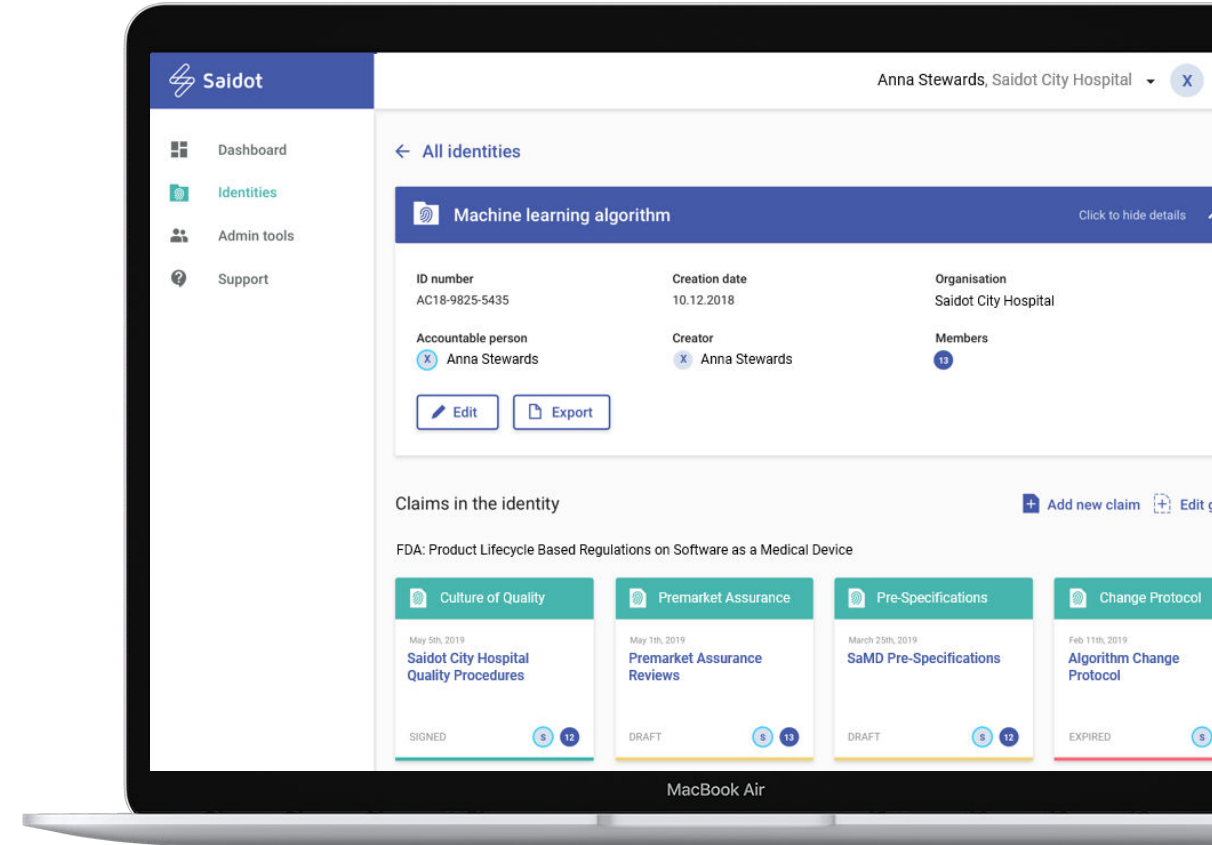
Saidot

Anna Stewards, Saidot City Hospital X

Dashboard
Identities
Admin tools
Support

← All identities

Machine learning algorithm

Click to hide details

ID number
AC18-9825-5435

Creation date
10.12.2018

Organisation
Saidot City Hospital

Accountable person
X Anna Stewards

Creator
X Anna Stewards

Members
13

Edit
Export

Claims in the identity

Add new claim
Edit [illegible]

FDA: Product Lifecycle Based Regulations on Software as a Medical Device

Culture of Quality
May 5th, 2019
Saidot City Hospital Quality Procedures
SIGNED S 12

Premarket Assurance
May 1th, 2019
Premarket Assurance Reviews
DRAFT S 13

Pre-Specifications
March 25th, 2019
SaMD Pre-Specifications
DRAFT S 12

Change Protocol
Feb 11th, 2019
Algorithm Change Protocol
EXPIRED S

MacBook Air